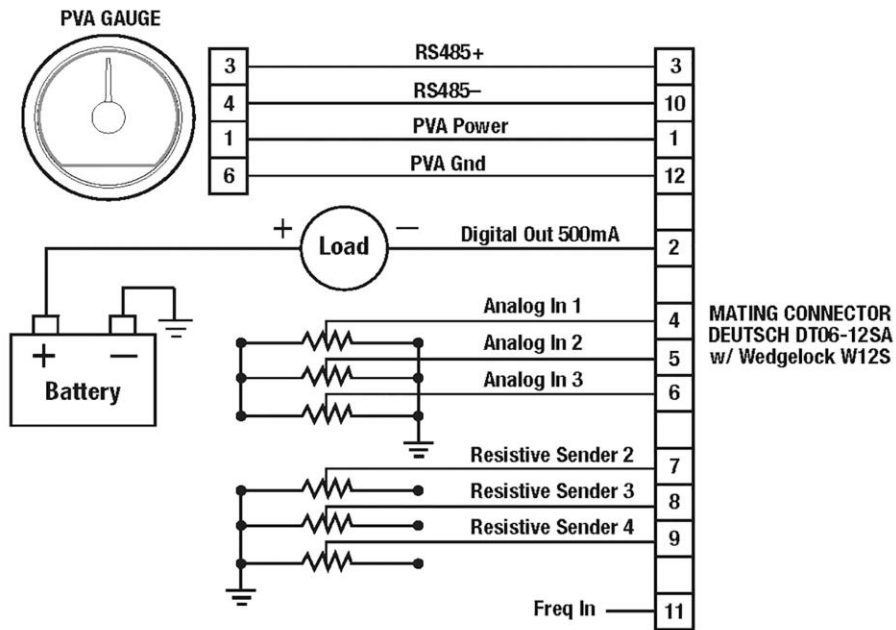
PVA GAUGE

3
4
1
6

RS485+
RS485–
PVA Power
PVA Gnd

3
10
1
12

+ Load –

Digital Out 500mA

2

+ –
Battery

Analog In 1
Analog In 2
Analog In 3

4
5
6

MATING CONNECTOR
DEUTSCH DT06-12SA
w/ Wedgelock W12S

Resistive Sender 2
Resistive Sender 3
Resistive Sender 4

7
8
9

Freq In

11